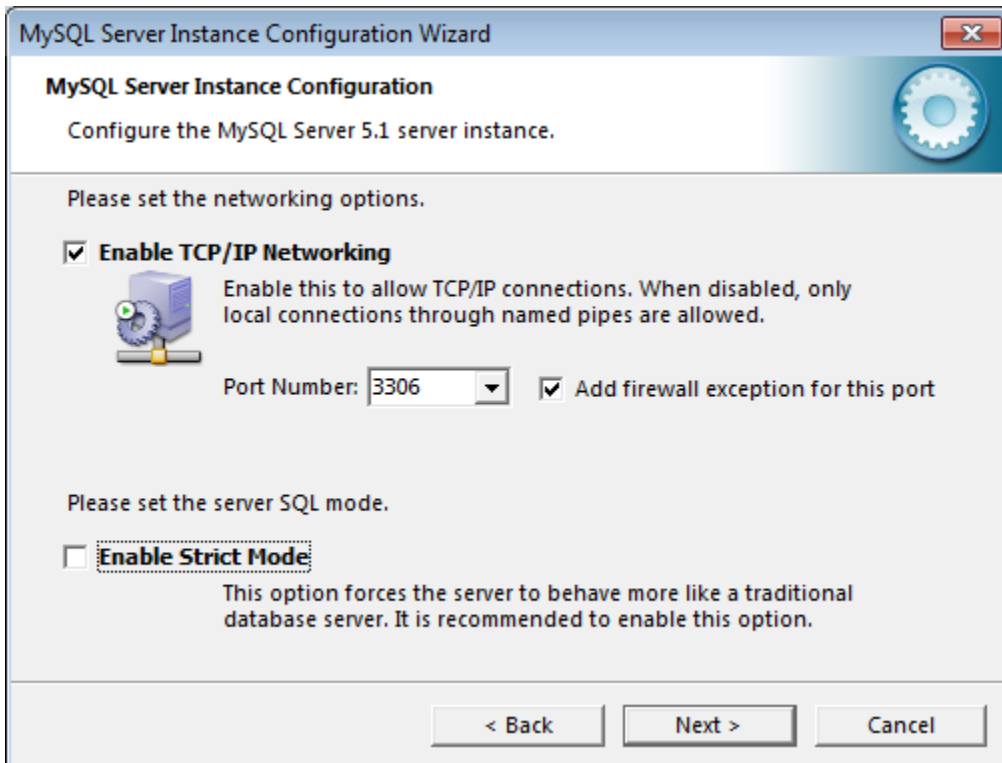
MySQL Server Instance Configuration Wizard

MySQL Server Instance Configuration

Configure the MySQL Server 5.1 server instance.

Please set the networking options.

☑ Enable TCP/IP Networking

Enable this to allow TCP/IP connections. When disabled, only local connections through named pipes are allowed.

Port Number: 3306 ☑ Add firewall exception for this port

Please set the server SQL mode.

☐ Enable Strict Mode

This option forces the server to behave more like a traditional database server. It is recommended to enable this option.

< Back Next > Cancel